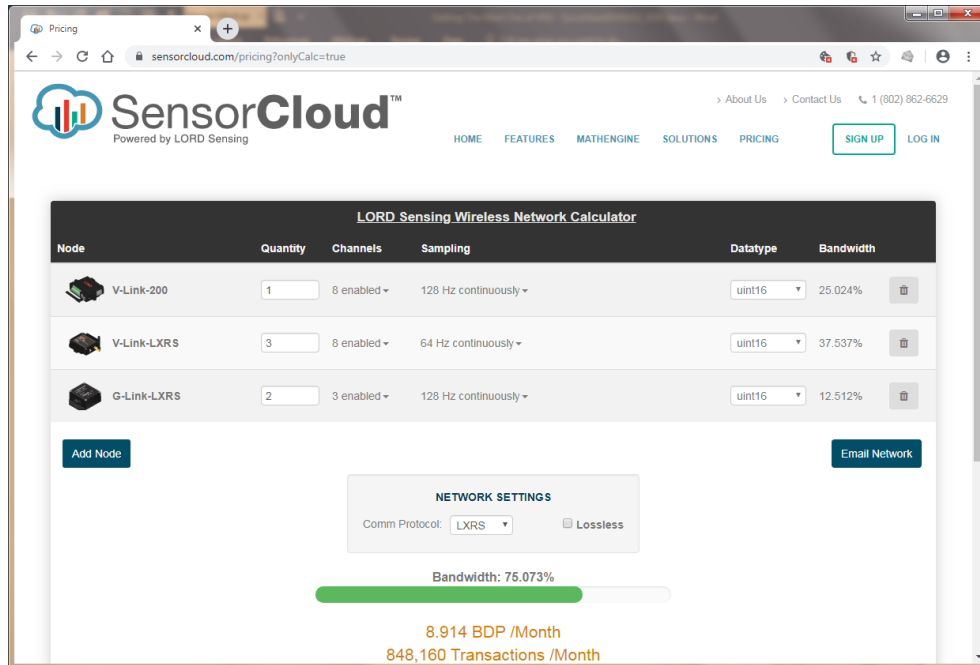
Pricing

sensorcloud.com/pricing?onlyCalc=true

SensorCloud™
Powered by LORD Sensing

› About Us › Contact Us 1 (802) 862-6629

HOME FEATURES MATHENGINE SOLUTIONS PRICING SIGN UP LOG IN

LORD Sensing Wireless Network Calculator

| Node | Quantity | Channels | Sampling | Datatype | Bandwidth |
|---|---|---|---|---|---|
| V-Link-200 | 1 | 8 enabled | 128 Hz continuously | uint16 | 25.024% |
| V-Link-LXRS | 3 | 8 enabled | 64 Hz continuously | uint16 | 37.537% |
| G-Link-LXRS | 2 | 3 enabled | 128 Hz continuously | uint16 | 12.512% |

Add Node

Email Network

NETWORK SETTINGS
Comm Protocol: LXRS
Lossless

Bandwidth: 75.073%

8.914 BDP /Month
848,160 Transactions /Month